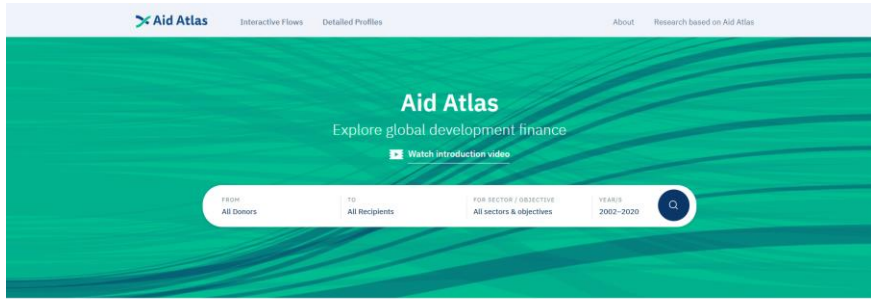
Aid Atlas Interactive Flows Detailed Profiles About Research based on Aid Atlas

Aid Atlas

Explore global development finance

Watch introduction video

FROM
All Donors

TO
All Recipients

FOR SECTOR / OBJECTIVE
All sectors & objectives

YEAR/S
2002–2020